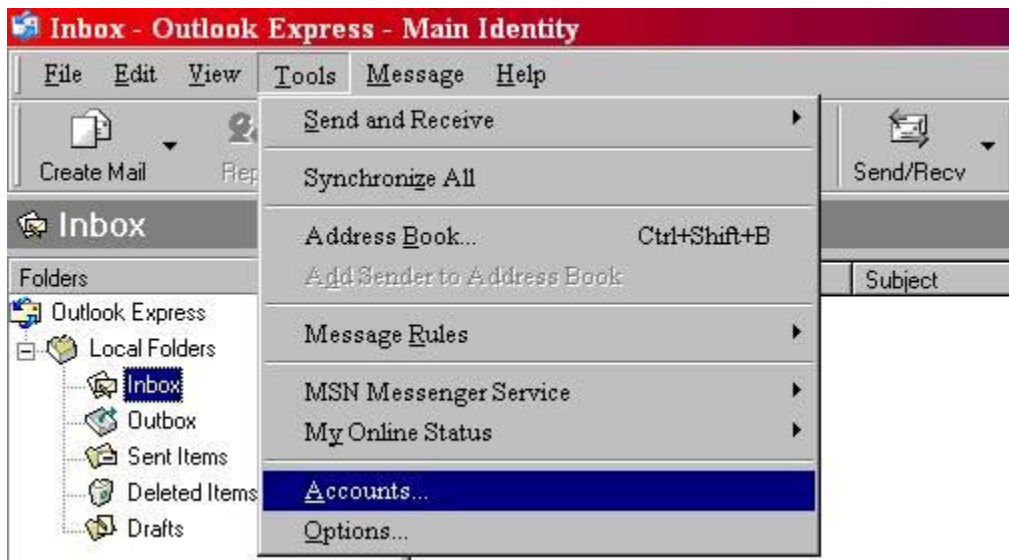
Inbox - Outlook Express - Main Identity

File Edit View Tools Message Help

Create Mail Rep

Send/Recv

Inbox

Folders

Subject

Outlook Express
Local Folders
Inbox
Outbox
Sent Items
Deleted Items
Drafts

Send and Receive
Synchronize All
Address Book... Ctrl+Shift+B
Add Sender to Address Book
Message Rules
MSN Messenger Service
My Online Status
Accounts...
Options...